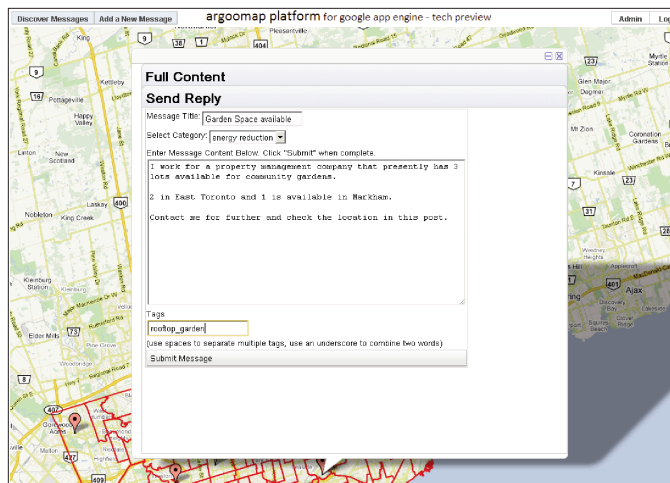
Discover Messages | Add a New Message

argoomap platform for google app engine - tech preview

Admin | Lo

Full Content

Send Reply

Message Title: Garden Space available

Select Category: energy reduction

Enter Message Content Below. Click "Submit" when complete.

I work for a property management company that presently has 3 lots available for community gardens.

2 in East Toronto and 1 is available in Markham.

Contact me for further and check the location in this post.

Tags

rooftop_garden

(use spaces to separate multiple tags, use an underscore to combine two words)

Submit Message

King
Pottageville
Kettleby
Happy Valley
Lloydtown
Nobleton
Lasky
King Creek
Kleinburg Station
Elder Mills
Woodbridge
Maple
Ajax
Glen Major
Mt Zion
Coronation Gardens
Pickering
Toronto
Malton
Pleasantville
9
19
400
404
407
427
409
48